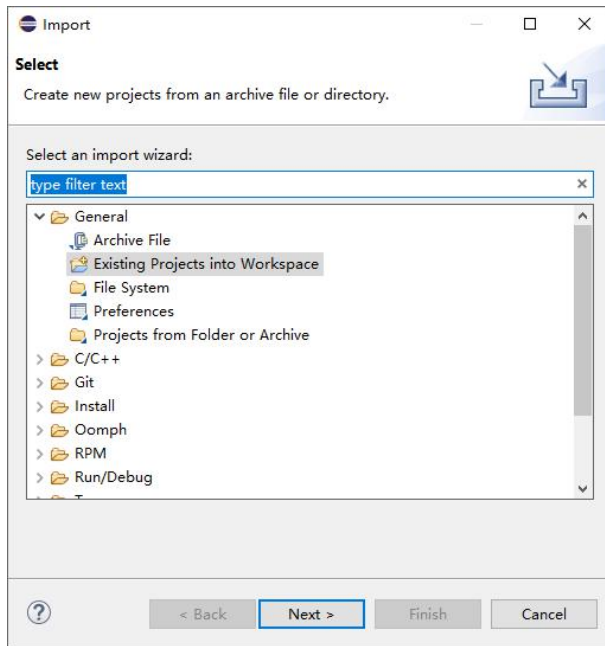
Import

Select

Create new projects from an archive file or directory.

Select an import wizard:

type filter text

General
Archive File
Existing Projects into Workspace
File System
Preferences
Projects from Folder or Archive
C/C++
Git
Install
Oomph
RPM
Run/Debug
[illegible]

?

< Back
Next >
Finish
Cancel